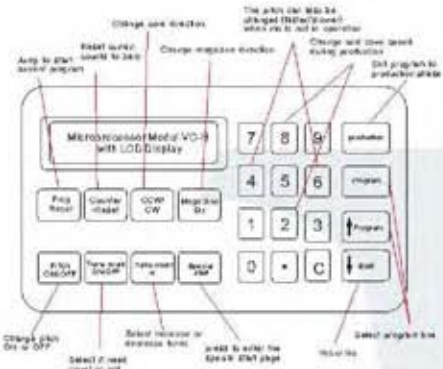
Change core direction

The pitch can also be changed (faster/slower) when machine is not in operation

Jump to start current program

Reset counter counts to zero

Change magazine direction

Change and save speed during production

Shift program to production mode

Microprocessor Model VC-9 with LCD Display

7
8
9
production

4
5
6
program

1
2
3
Program

0
.
C
Shift

Prog Reset

Counter Reset

CCW CW

Magazine Dir

Pitch On/Off

Tens mode On/Off

Tens mode +/-

Special Start

Change pitch On or OFF

Select if need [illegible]

Select increase or decrease turns

press to enter the Special Start page

Select program line

Move line